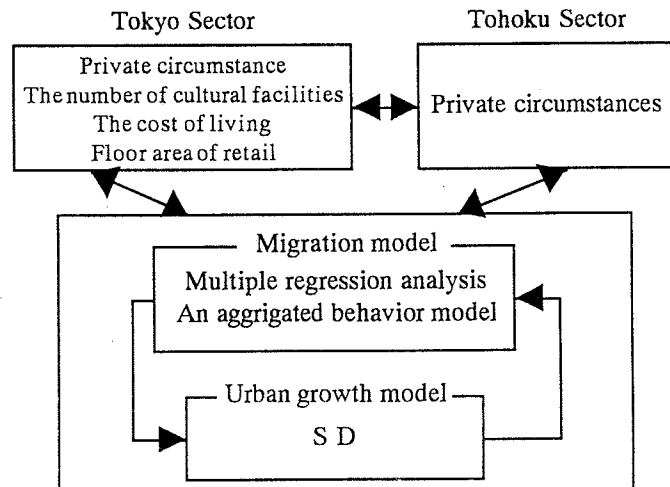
Tokyo Sector

Private circumstance
The number of cultural facilities
The cost of living
Floor area of retail

Tohoku Sector

Private circumstances

Migration model
Multiple regression analysis
An aggrigated behavior model

Urban growth model
S D